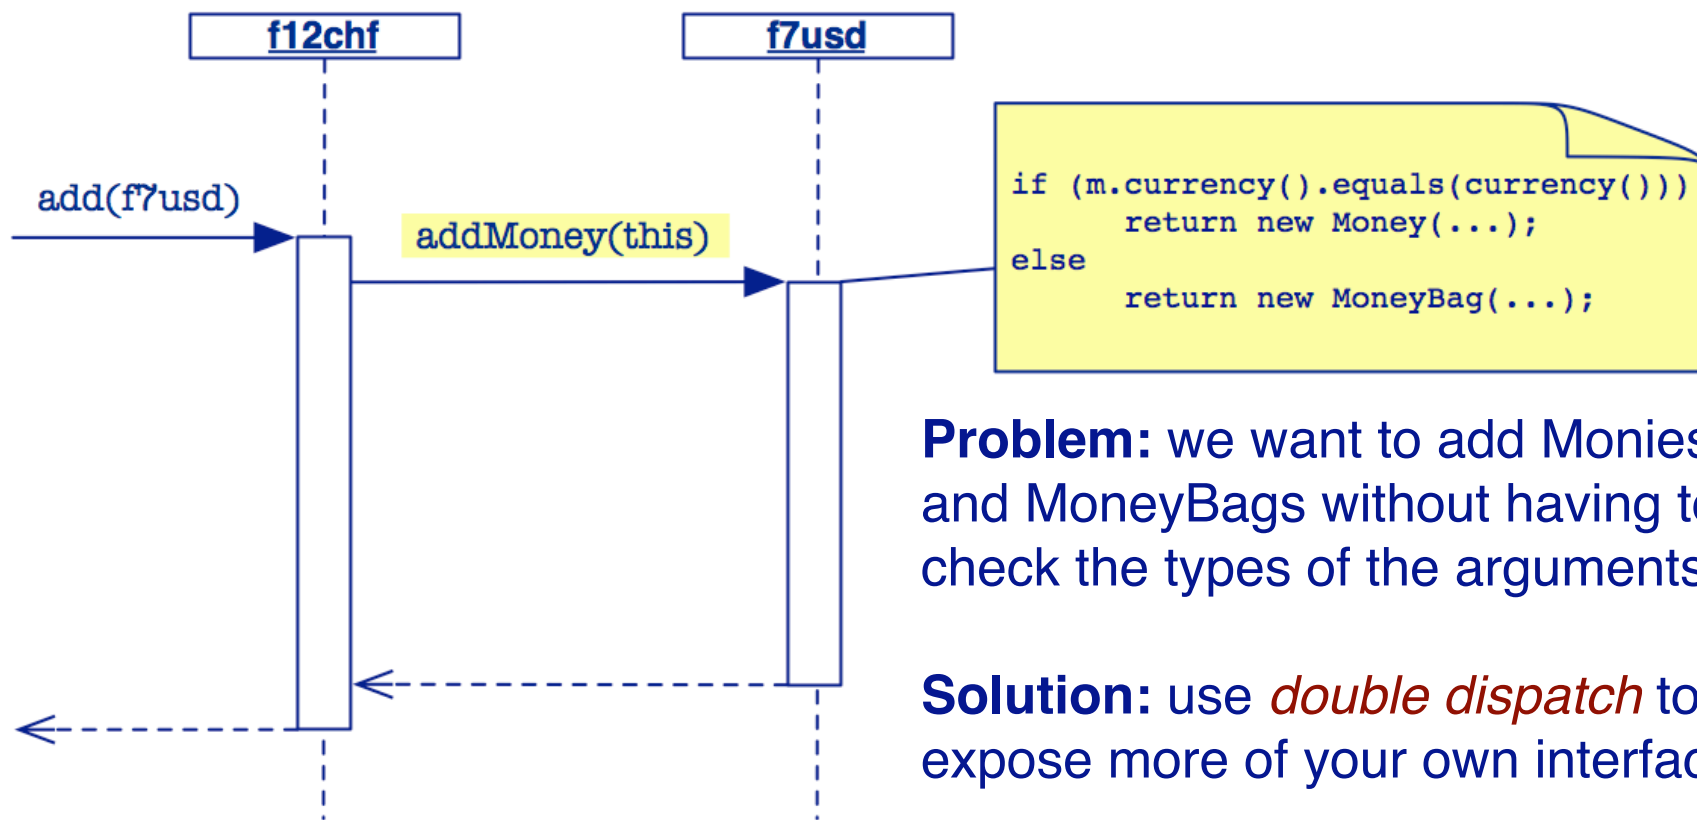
f12chf

f7usd

add(f7usd)

addMoney(this)

if (m.currency().equals(currency()))
return new Money(...);
else
return new MoneyBag(...);

**Problem:** we want to add Monie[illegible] and MoneyBags without having t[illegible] check the types of the argument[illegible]

**Solution:** use *double dispatch* to expose more of your own interfa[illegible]